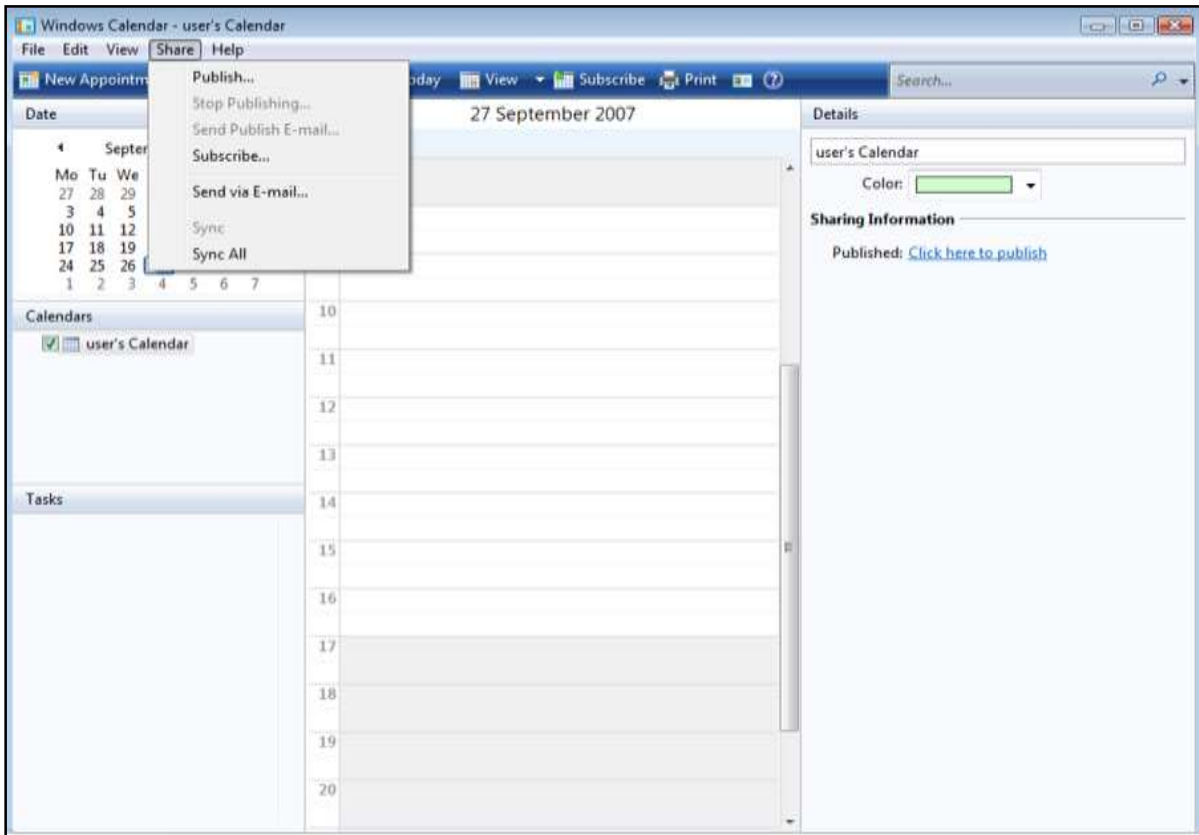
Windows Calendar - user's Calendar

File Edit View Share Help

New Appointm

Publish...
Stop Publishing...
Send Publish E-mail...
Subscribe...
Send via E-mail...
Sync
Sync All

oday View Subscribe Print

Search...

Date

Septer

| Mo | Tu | We |  |  |  |  |
|---|---|---|---|---|---|---|
| 27 | 28 | 29 |  |  |  |  |
| 3 | 4 | 5 |  |  |  |  |
| 10 | 11 | 12 |  |  |  |  |
| 17 | 18 | 19 |  |  |  |  |
| 24 | 25 | 26 |  |  |  |  |
| 1 | 2 | 3 | 4 | 5 | 6 | 7 |

Calendars

user's Calendar

Tasks

27 September 2007

10
11
12
13
14
15
16
17
18
19
20

Details

user's Calendar

Color:

Sharing Information

Published: Click here to publish